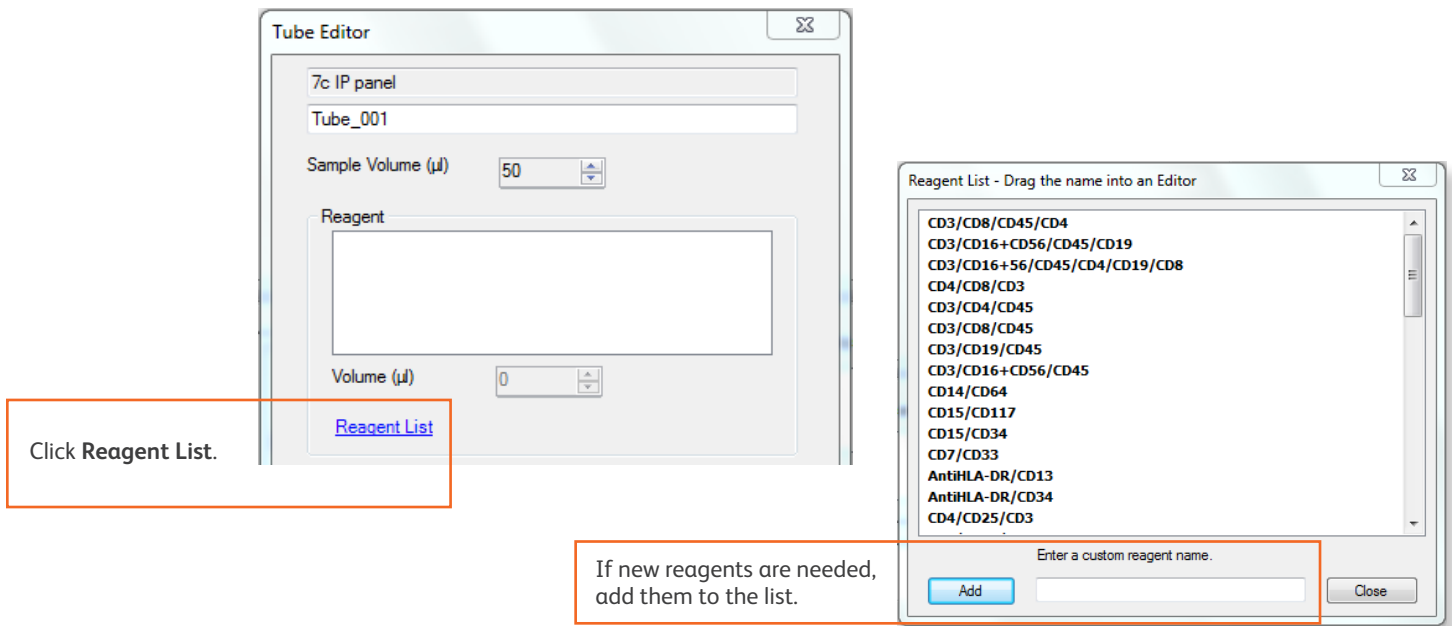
Tube Editor

7c IP panel

Tube_001

Sample Volume (µl) 50

Reagent

Volume (µl) 0

Reagent List

Click **Reagent List**.

Reagent List - Drag the name into an Editor

CD3/CD8/CD45/CD4
CD3/CD16+CD56/CD45/CD19
CD3/CD16+56/CD45/CD4/CD19/CD8
CD4/CD8/CD3
CD3/CD4/CD45
CD3/CD8/CD45
CD3/CD19/CD45
CD3/CD16+CD56/CD45
CD14/CD64
CD15/CD117
CD15/CD34
CD7/CD33
AntiHLA-DR/CD13
AntiHLA-DR/CD34
CD4/CD25/CD3

Enter a custom reagent name.

Add

Close

If new reagents are needed, add them to the list.